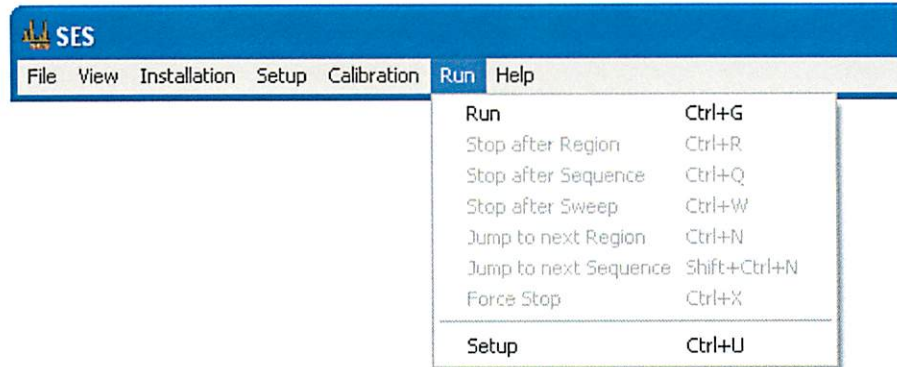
SES

File View Installation Setup Calibration Run Help

| | |
|---|---|
| Run | Ctrl+G |
| Stop after Region | Ctrl+R |
| Stop after Sequence | Ctrl+Q |
| Stop after Sweep | Ctrl+W |
| Jump to next Region | Ctrl+N |
| Jump to next Sequence | Shift+Ctrl+N |
| Force Stop | Ctrl+X |
| Setup | Ctrl+U |